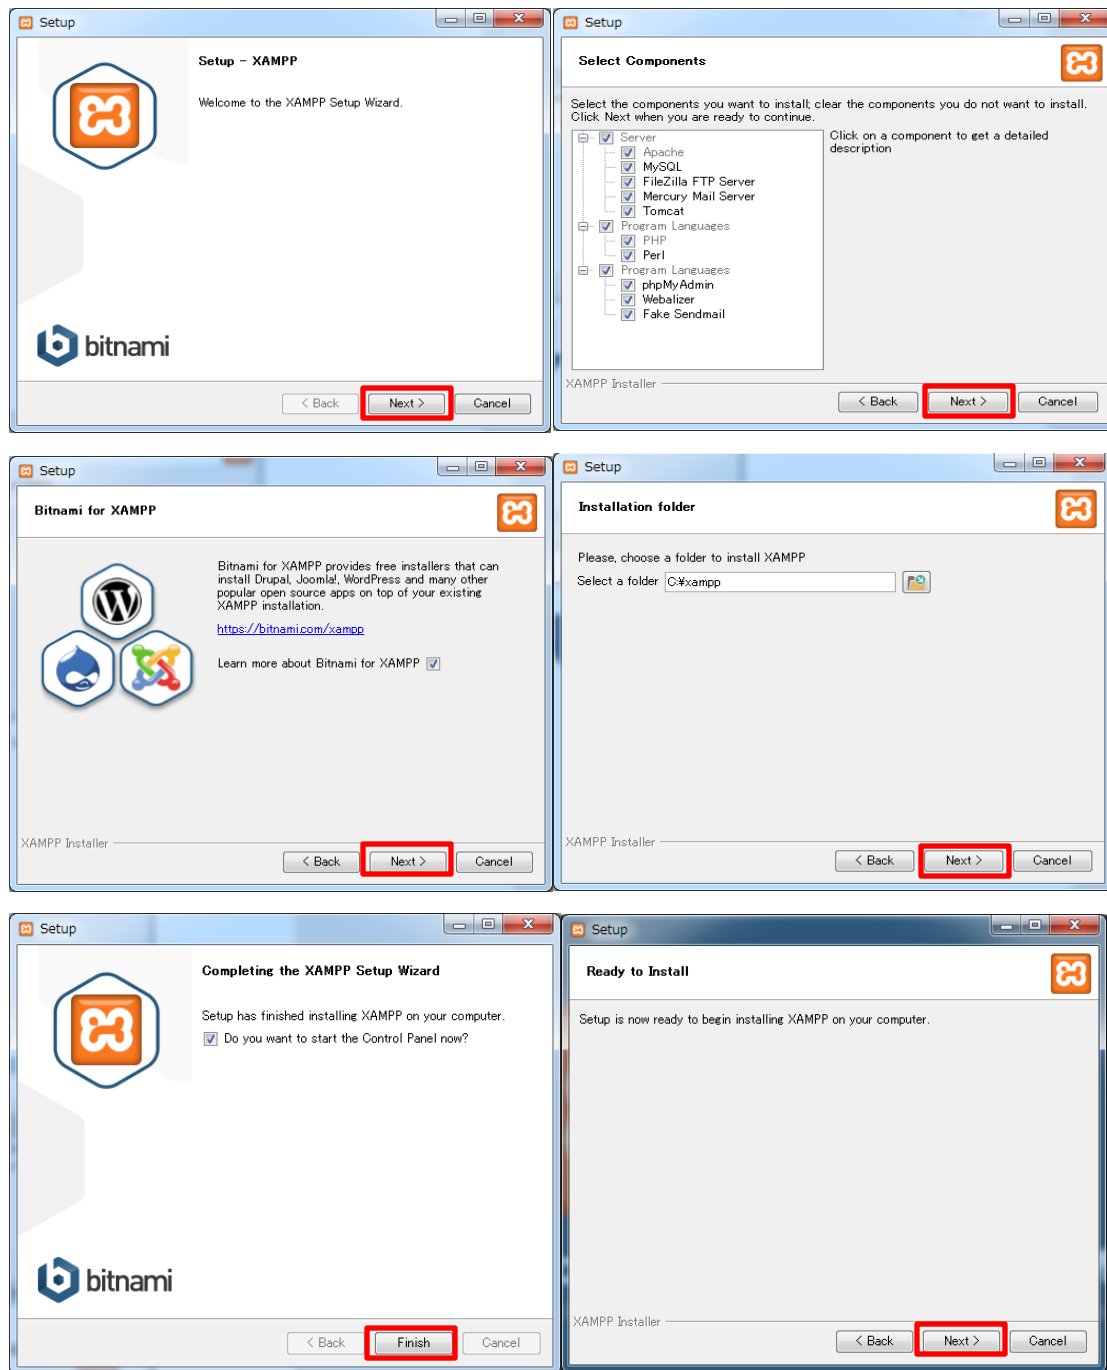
Setup

Setup – XAMPP

Welcome to the XAMPP Setup Wizard.

bitnami

< Back | Next > | Cancel

Setup

Select Components

Select the components you want to install; clear the components you do not want to install. Click Next when you are ready to continue.

Server
Apache
MySQL
FileZilla FTP Server
Mercury Mail Server
Tomcat
Program Languages
PHP
Perl
Program Languages
phpMyAdmin
Webalizer
Fake Sendmail

Click on a component to get a detailed description

XAMPP Installer

< Back | Next > | Cancel

Setup

Bitnami for XAMPP

Bitnami for XAMPP provides free installers that can install Drupal, Joomla!, WordPress and many other popular open source apps on top of your existing XAMPP installation.

https://bitnami.com/xampp

Learn more about Bitnami for XAMPP

XAMPP Installer

< Back | Next > | Cancel

Setup

Installation folder

Please, choose a folder to install XAMPP

Select a folder C:¥xampp

XAMPP Installer

< Back | Next > | Cancel

Setup

Completing the XAMPP Setup Wizard

Setup has finished installing XAMPP on your computer.

Do you want to start the Control Panel now?

bitnami

< Back | Finish | Cancel

Setup

Ready to Install

Setup is now ready to begin installing XAMPP on your computer.

XAMPP Installer

< Back | Next > | Cancel